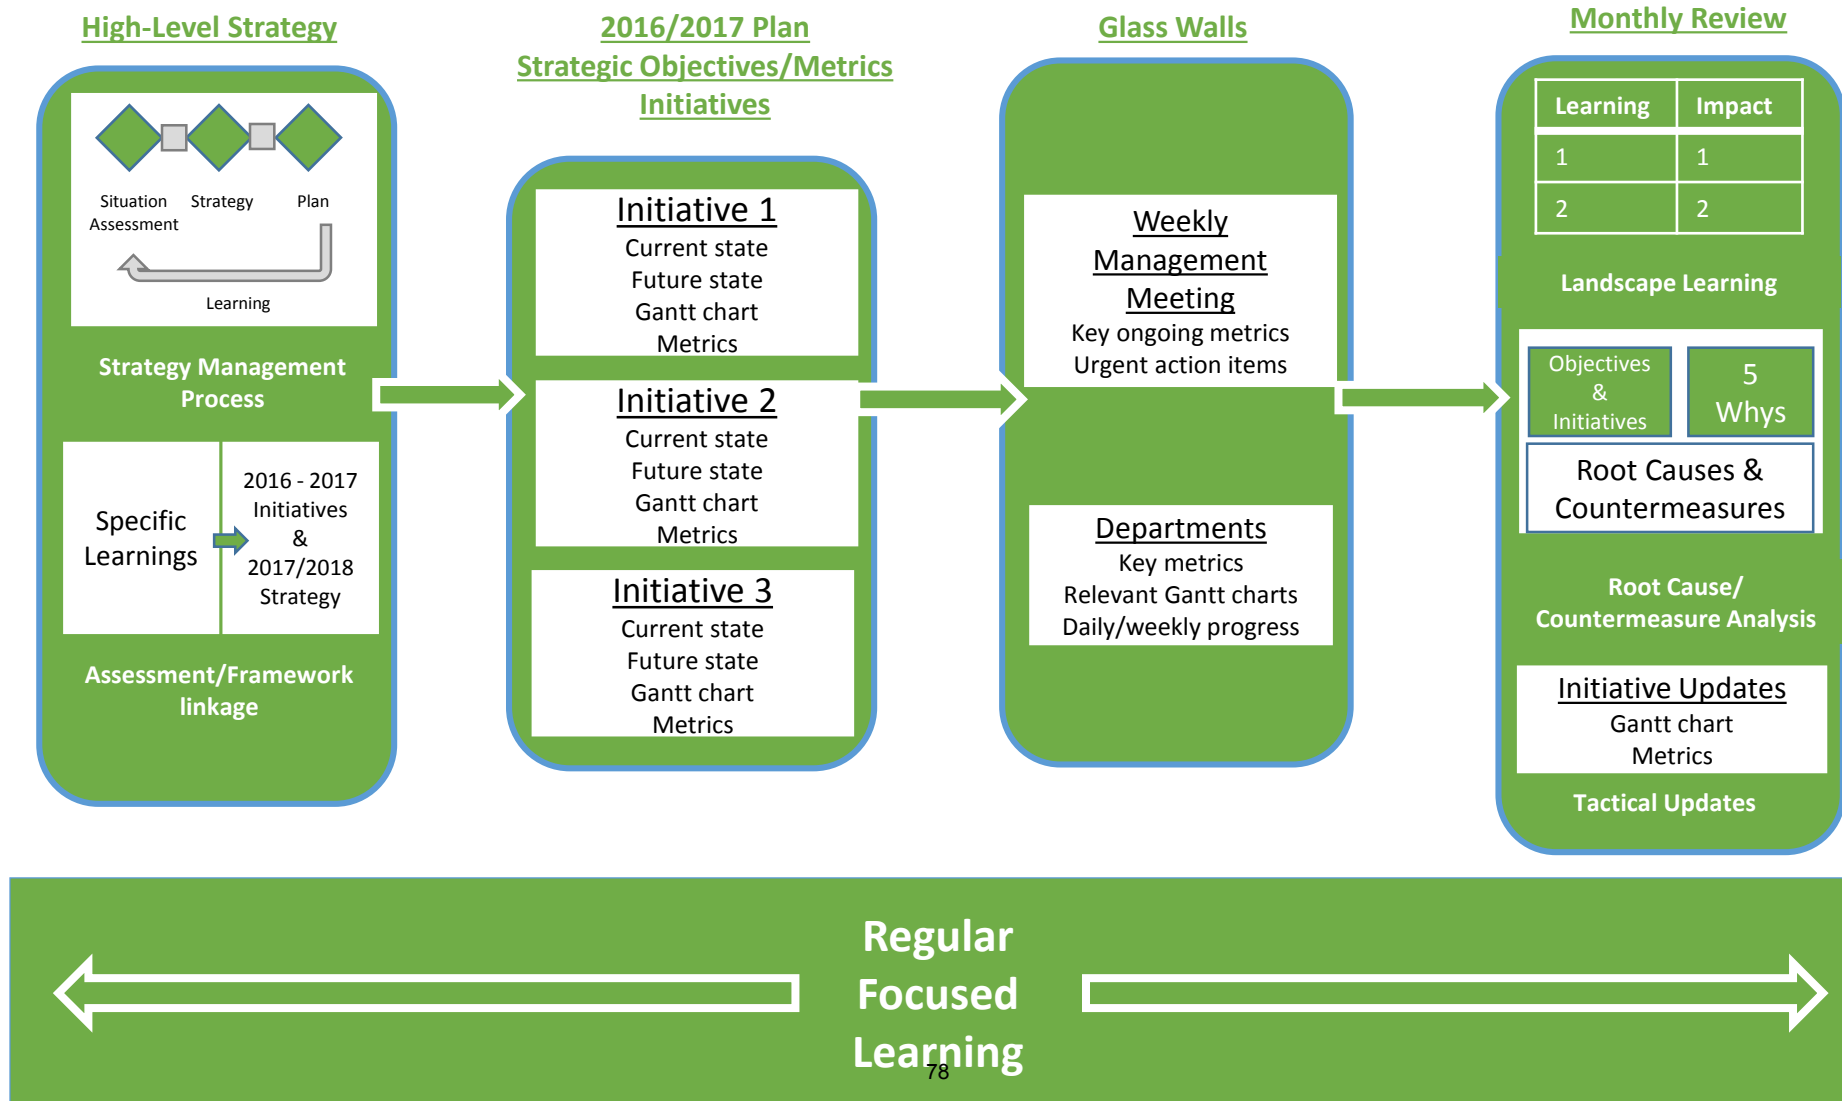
High-Level Strategy

Situation Assessment
Strategy
Plan
Learning

Strategy Management Process

Specific Learnings

2016 - 2017 Initiatives & 2017/2018 Strategy

Assessment/Framework linkage

2016/2017 Plan
Strategic Objectives/Metrics
Initiatives

Initiative 1
Current state
Future state
Gantt chart
Metrics

Initiative 2
Current state
Future state
Gantt chart
Metrics

Initiative 3
Current state
Future state
Gantt chart
Metrics

Glass Walls

Weekly Management Meeting
Key ongoing metrics
Urgent action items

Departments
Key metrics
Relevant Gantt charts
Daily/weekly progress

Monthly Review

| Learning | Impact |
|---|---|
| 1 | 1 |
| 2 | 2 |

Landscape Learning

Objectives & Initiatives

5 Whys

Root Causes & Countermeasures

Root Cause/ Countermeasure Analysis

Initiative Updates
Gantt chart
Metrics

Tactical Updates

Regular Focused Learning

78